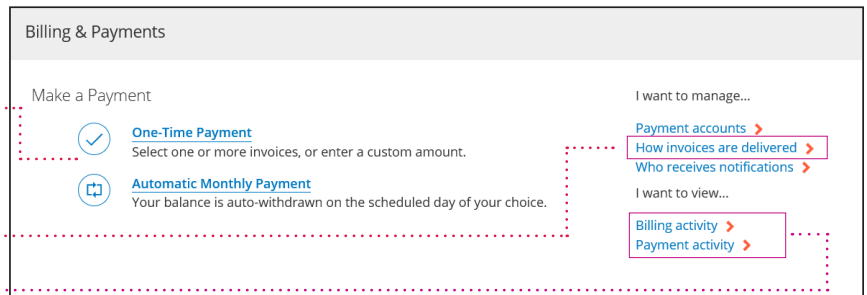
Billing & Payments

Make a Payment

One-Time Payment
Select one or more invoices, or enter a custom amount.

Automatic Monthly Payment
Your balance is auto-withdrawn on the scheduled day of your choice.

I want to manage...

Payment accounts
How invoices are delivered
Who receives notifications

I want to view...

Billing activity
Payment activity